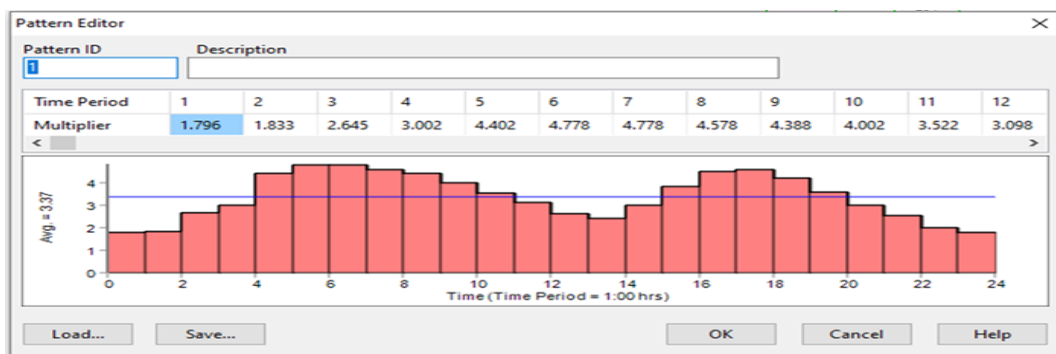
Pattern Editor

Pattern ID
1

Description

| Time Period | 1 | 2 | 3 | 4 | 5 | 6 | 7 | 8 | 9 | 10 | 11 | 12 |
|---|---|---|---|---|---|---|---|---|---|---|---|---|
| Multiplier | 1.796 | 1.833 | 2.645 | 3.002 | 4.402 | 4.778 | 4.778 | 4.578 | 4.388 | 4.002 | 3.522 | 3.098 |

Avg = 3.37

0 1 2 3 4

0 2 4 6 8 10 12 14 16 18 20 22 24

Time (Time Period = 1:00 hrs)

Load... Save... OK Cancel Help